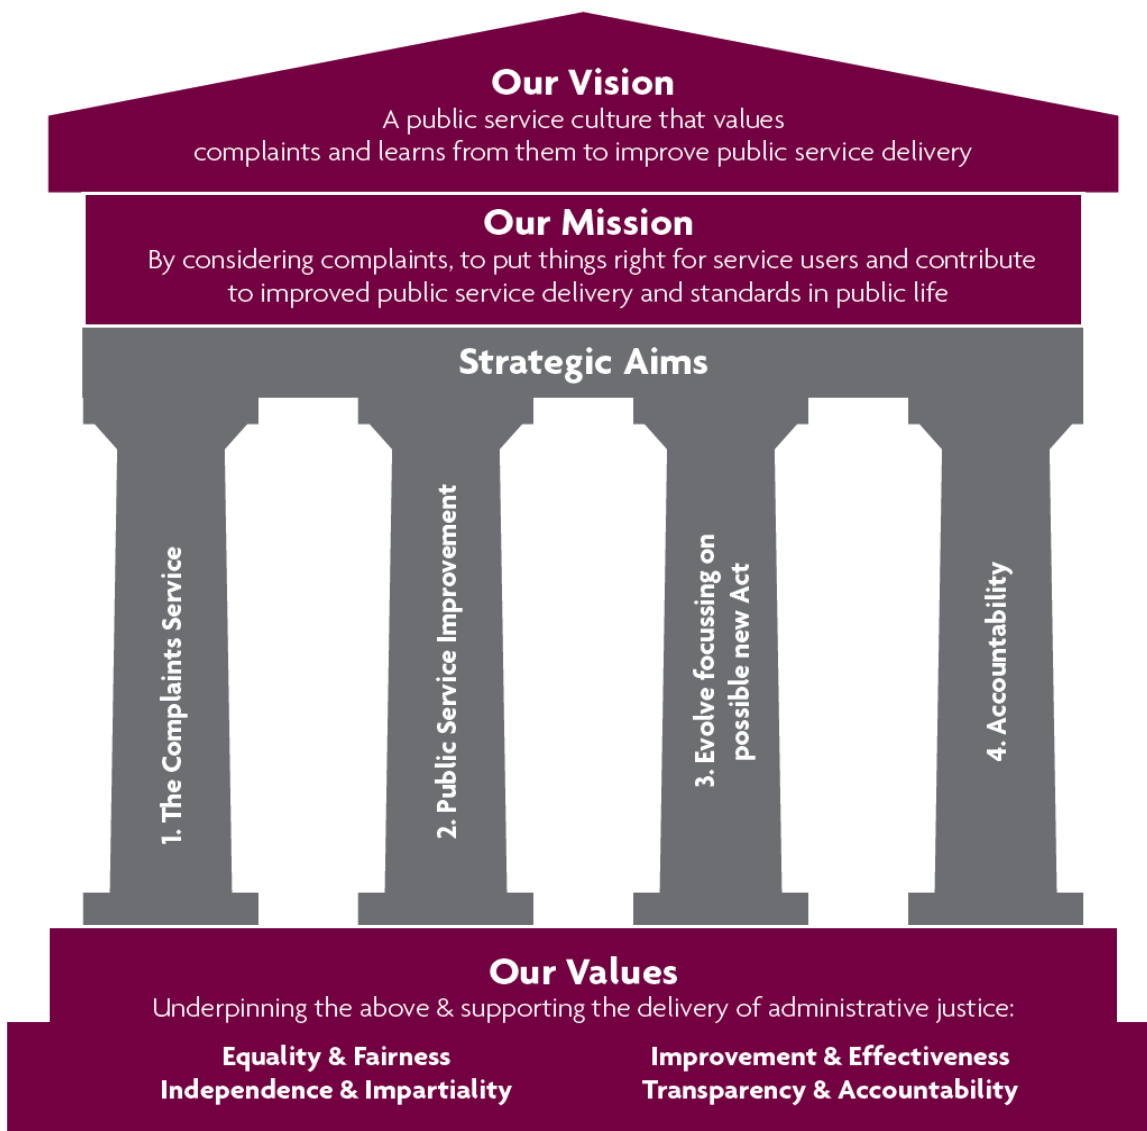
Our Vision
A public service culture that values complaints and learns from them to improve public service delivery

Our Mission
By considering complaints, to put things right for service users and contribute to improved public service delivery and standards in public life

Strategic Aims

1. The Complaints Service

2. Public Service Improvement

3. Evolve focussing on possible new Act

4. Accountability

Our Values
Underpinning the above & supporting the delivery of administrative justice:

Equality & Fairness
Independence & Impartiality

Improvement & Effectiveness
Transparency & Accountability